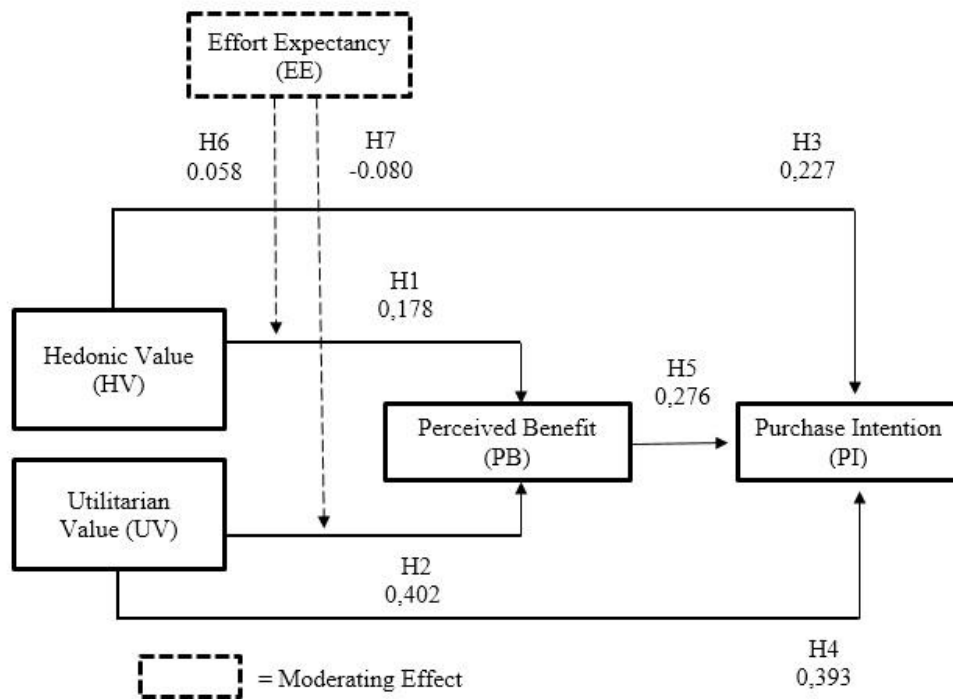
Effort Expectancy
(EE)

H6
0.058

H7
-0.080

H3
0,227

H1
0,178

Hedonic Value
(HV)

H5
0,276

Perceived Benefit
(PB)

Purchase Intention
(PI)

Utilitarian
Value (UV)

H2
0,402

H4
0,393

= Moderating Effect